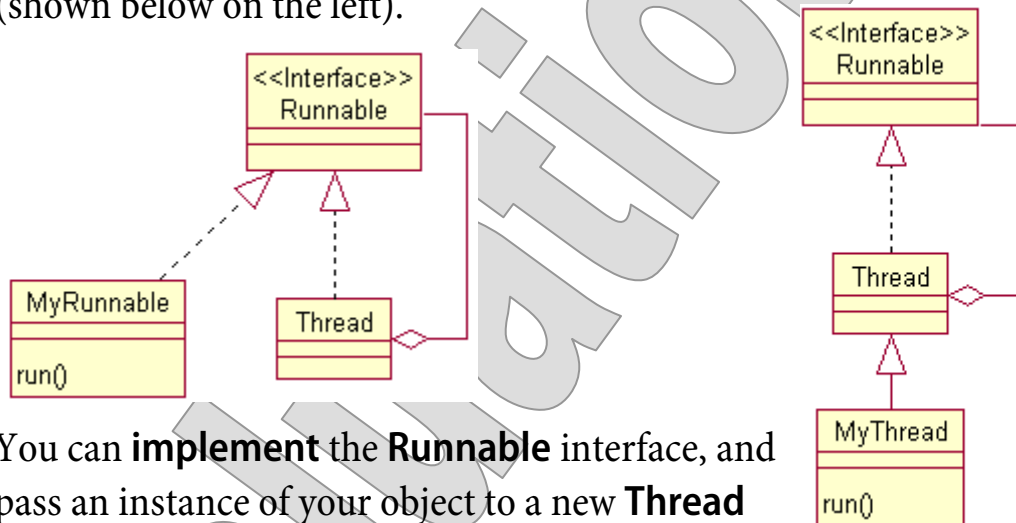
(shown below on the left).

<<Interface>>
Runnable

MyRunnable

run()

Thread

<<Interface>>
Runnable

Thread

MyThread

run()

You can **implement** the **Runnable** interface, and pass an instance of your object to a new **Thread**